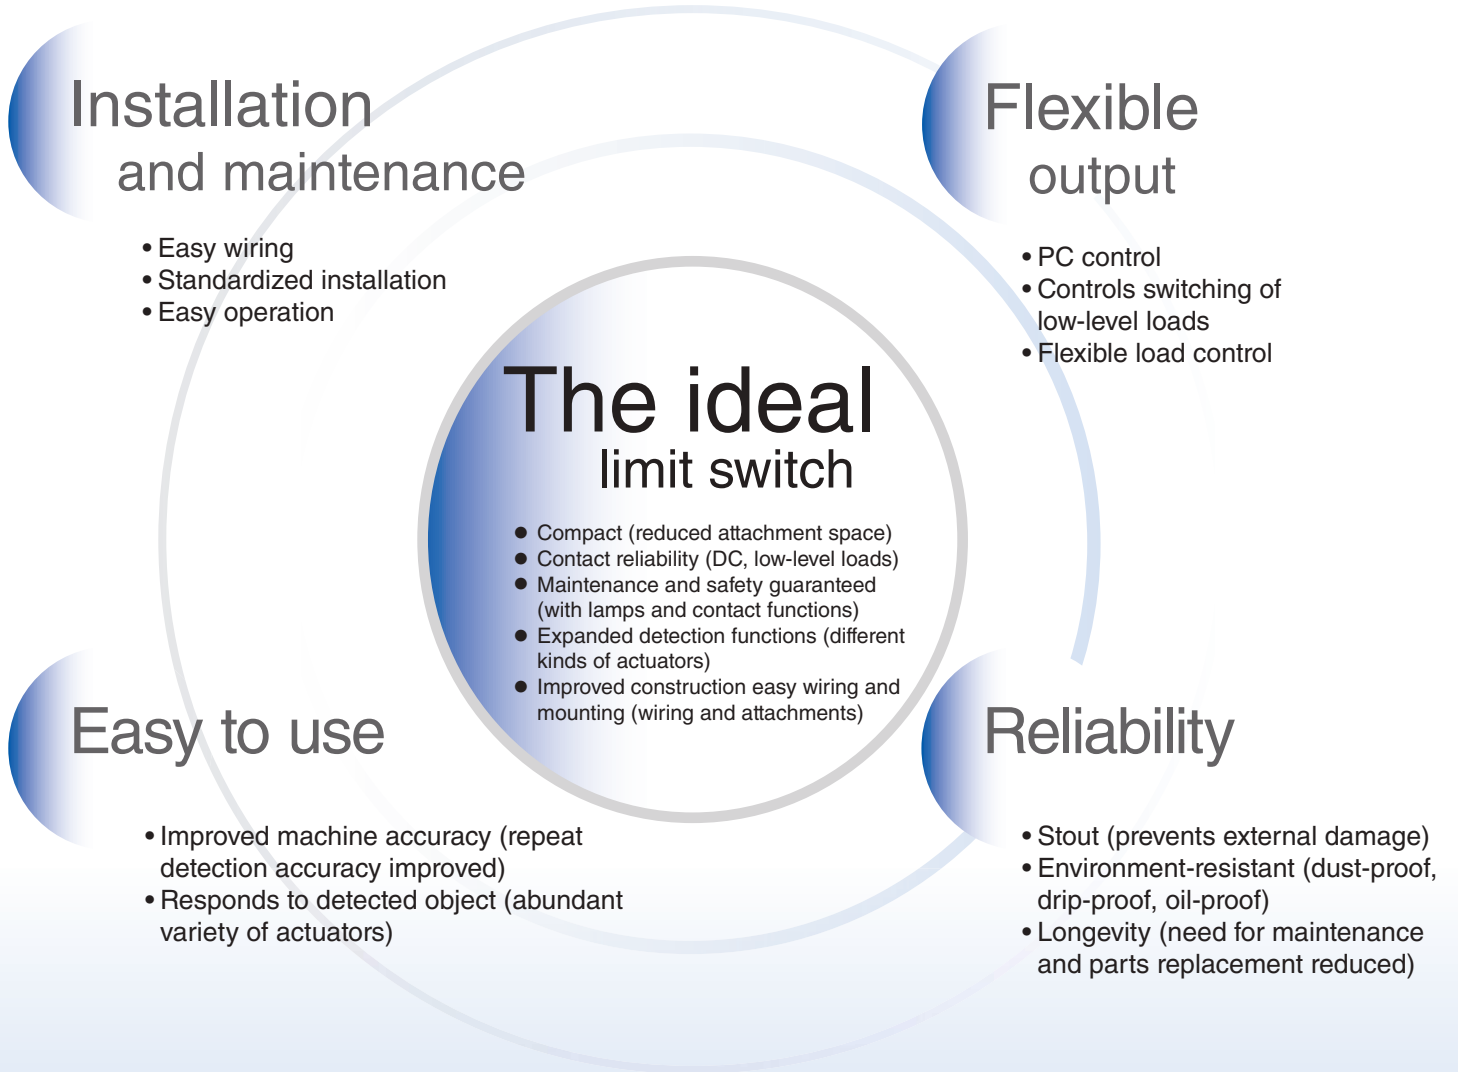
Installation and maintenance

• Easy wiring
• Standardized installation
• Easy operation

Flexible output

• PC control
• Controls switching of low-level loads
• Flexible load control

The ideal limit switch

● Compact (reduced attachment space)
● Contact reliability (DC, low-level loads)
● Maintenance and safety guaranteed (with lamps and contact functions)
● Expanded detection functions (different kinds of actuators)
● Improved construction easy wiring and mounting (wiring and attachments)

Easy to use

• Improved machine accuracy (repeat detection accuracy improved)
• Responds to detected object (abundant variety of actuators)

Reliability

• Stout (prevents external damage)
• Environment-resistant (dust-proof, drip-proof, oil-proof)
• Longevity (need for maintenance and parts replacement reduced)